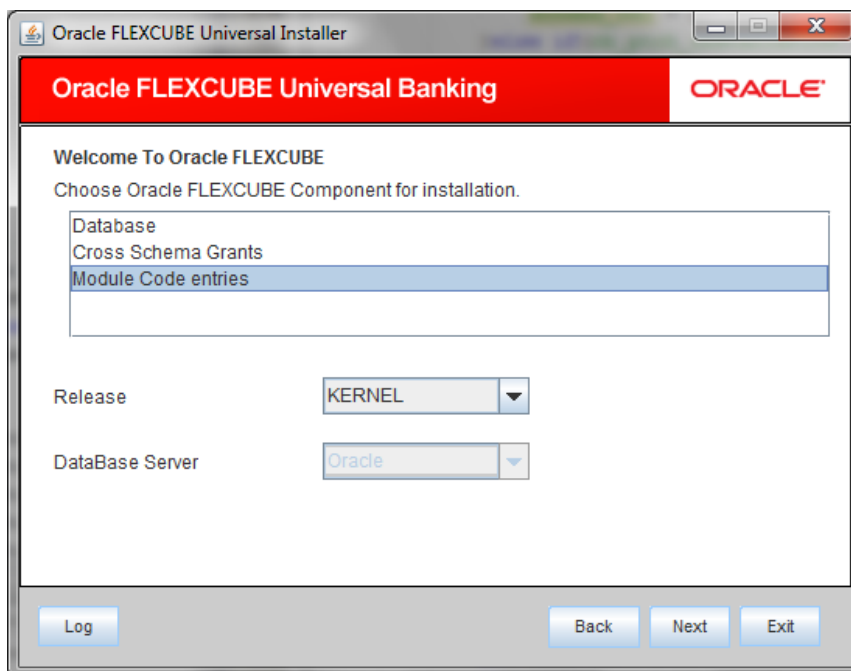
Oracle FLEXCUBE Universal Installer

Oracle FLEXCUBE Universal Banking

ORACLE

Welcome To Oracle FLEXCUBE

Choose Oracle FLEXCUBE Component for installation.

Database
Cross Schema Grants
Module Code entries

Release KERNEL

DataBase Server Oracle

Log

Back

Next

Exit